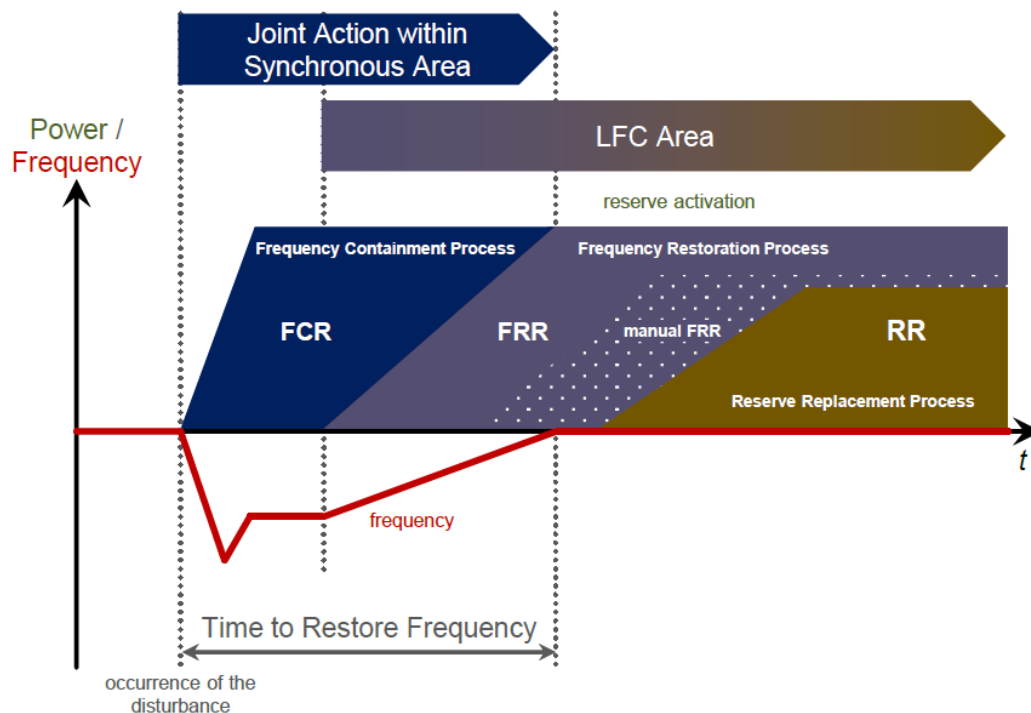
Joint Action within Synchronous Area

LFC Area

Power /
Frequency

reserve activation

Frequency Containment Process

Frequency Restoration Process

FCR

FRR

manual FRR

RR

Reserve Replacement Process

$t$

frequency

Time to Restore Frequency

occurrence of the disturbance